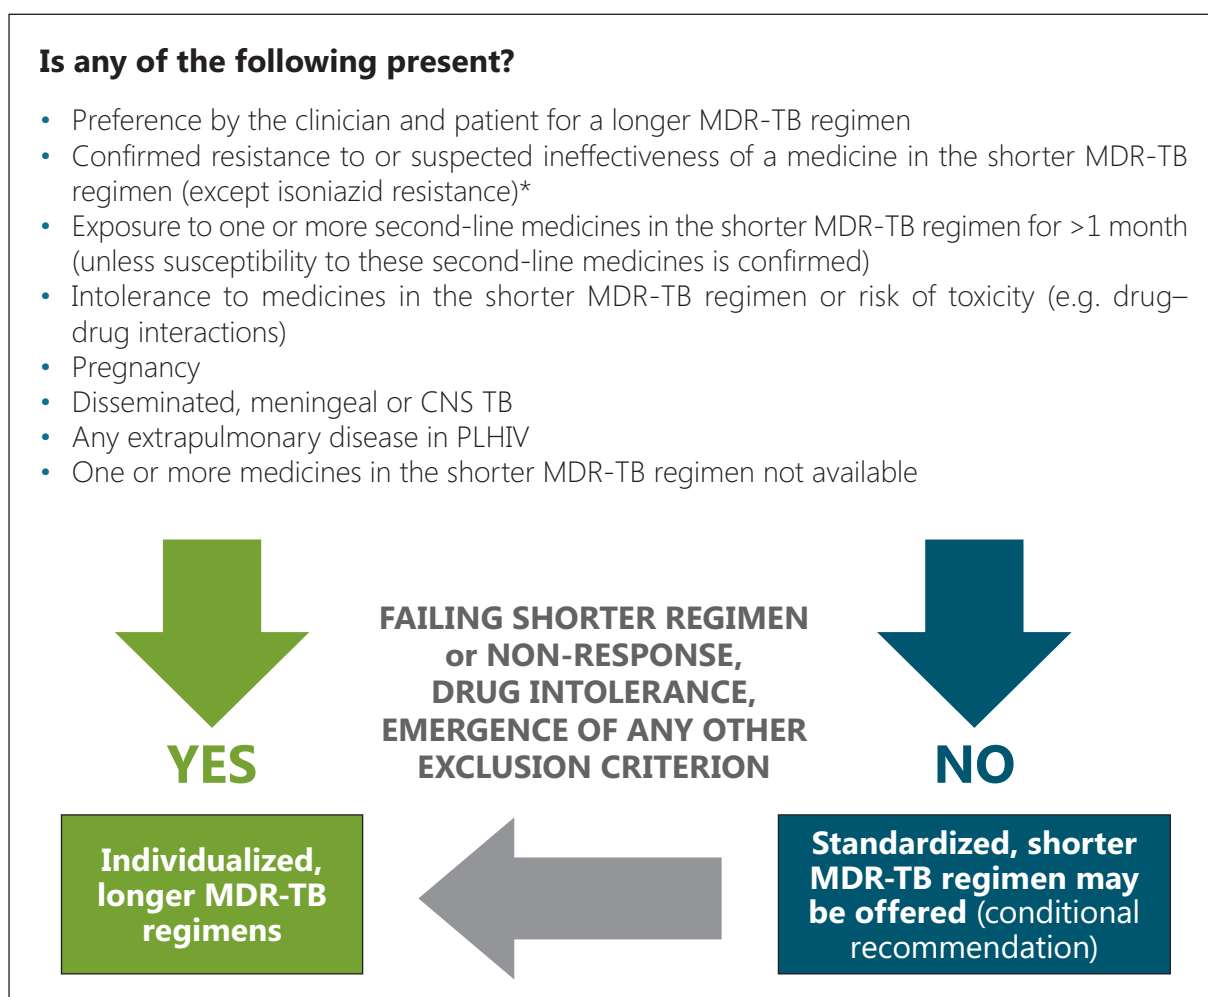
**Is any of the following present?**

- Preference by the clinician and patient for a longer MDR-TB regimen
- Confirmed resistance to or suspected ineffectiveness of a medicine in the shorter MDR-TB regimen (except isoniazid resistance)*
- Exposure to one or more second-line medicines in the shorter MDR-TB regimen for >1 month (unless susceptibility to these second-line medicines is confirmed)
- Intolerance to medicines in the shorter MDR-TB regimen or risk of toxicity (e.g. drug–drug interactions)
- Pregnancy
- Disseminated, meningeal or CNS TB
- Any extrapulmonary disease in PLHIV
- One or more medicines in the shorter MDR-TB regimen not available

YES

FAILING SHORTER REGIMEN or NON-RESPONSE, DRUG INTOLERANCE, EMERGENCE OF ANY OTHER EXCLUSION CRITERION

NO

Individualized, longer MDR-TB regimens

Standardized, shorter MDR-TB regimen may be offered (conditional recommendation)